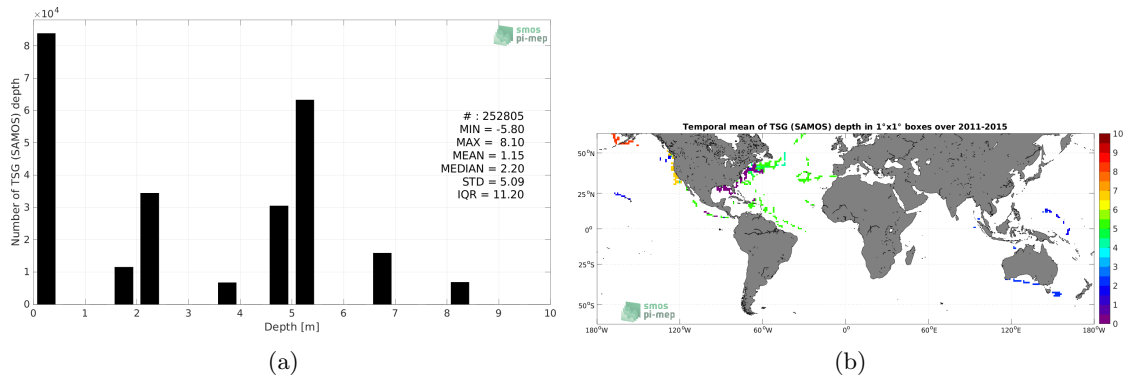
$\times 10^4$

smos pi-mep

Number of TSG (SAMOS) depth

8
7
6
5
4
3
2
1
0

# : 252805
MIN = -5.80
MAX = 8.10
MEAN = 1.15
MEDIAN = 2.20
STD = 5.09
IQR = 11.20

0 1 2 3 4 5 6 7 8 9 10
Depth [m]

(a)

Temporal mean of TSG (SAMOS) depth in 1°x1° boxes over 2011-2015

50°N
25°N
0°
25°S
50°S

smos pi-mep

180°W 120°W 60°W 0° 60°E 120°E 180°W

10
9
8
7
6
5
4
3
2
1
0

(b)